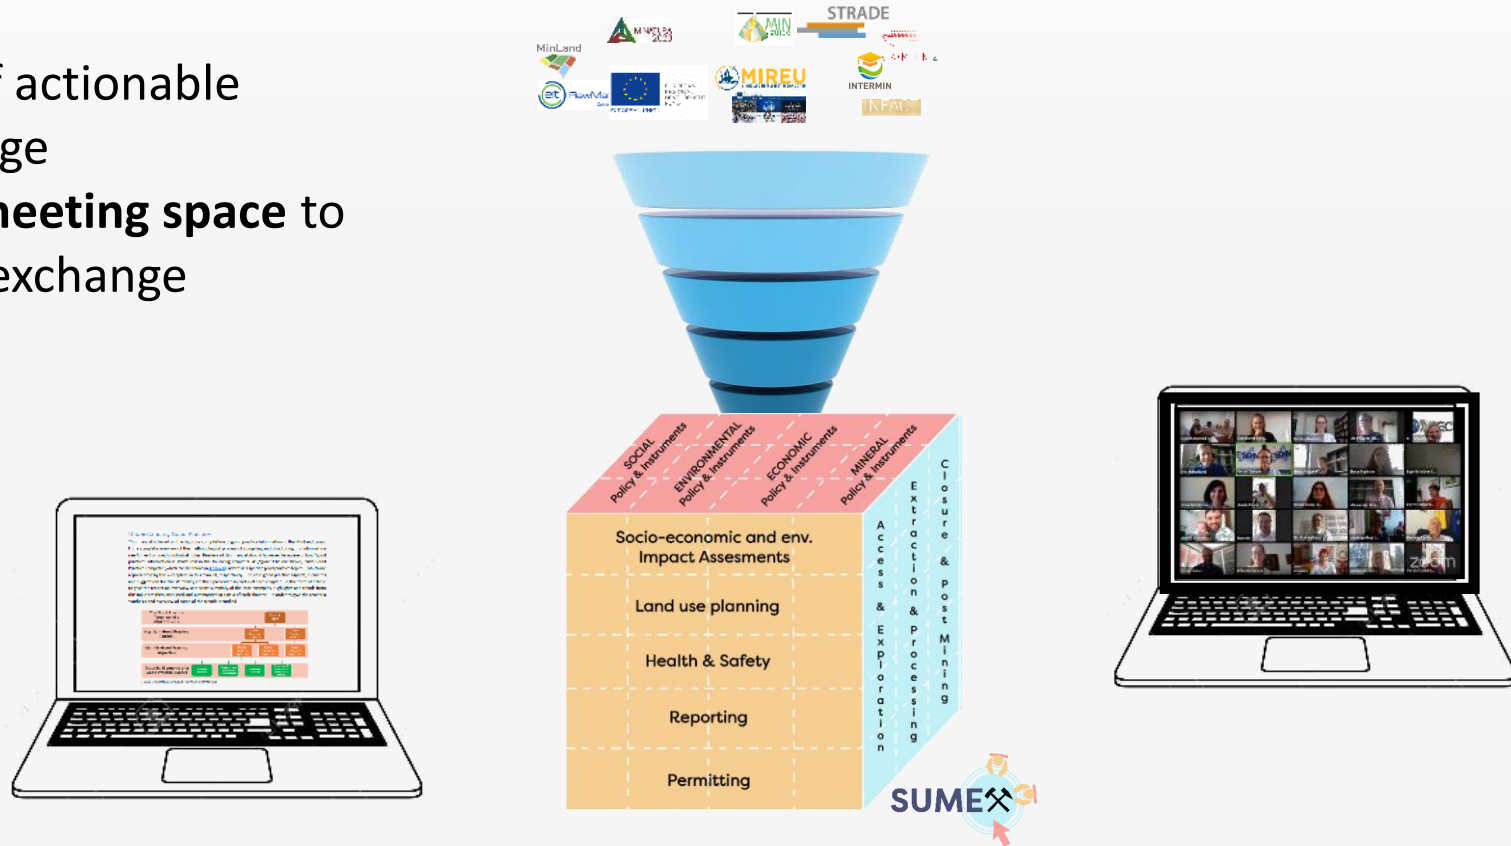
f actionable
ge
neeting space to
exchange

MinLand
STRADE
MIN
MIREU
INTERMIN
SOCIAL Policy & Instruments
ENVIRONMENTAL Policy & Instruments
ECONOMIC Policy & Instruments
MINERAL Policy & Instruments

Socio-economic and env. Impact Assesments
Land use planning
Health & Safety
Reporting
Permitting

Access & Exploration
Extraction & Processing
Closure & Post Mining

SUMEX

zoom